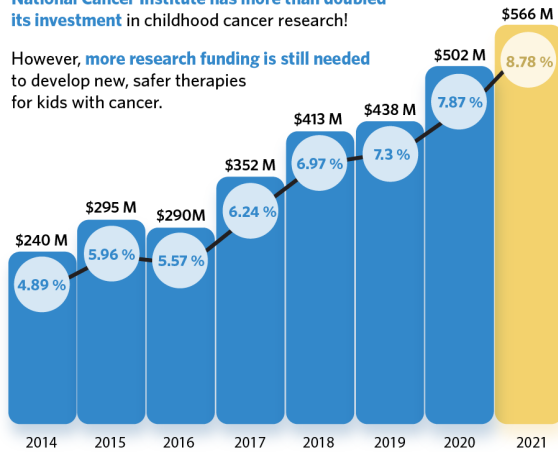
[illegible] its investment in childhood cancer research!

However, more research funding is still needed to develop new, safer therapies for kids with cancer.

$240 M
4.89 %
$295 M
5.96 %
$290M
5.57 %
$352 M
6.24 %
$413 M
6.97 %
$438 M
7.3 %
$502 M
7.87 %
$566 M
8.78 %

2014 2015 2016 2017 2018 2019 2020 2021